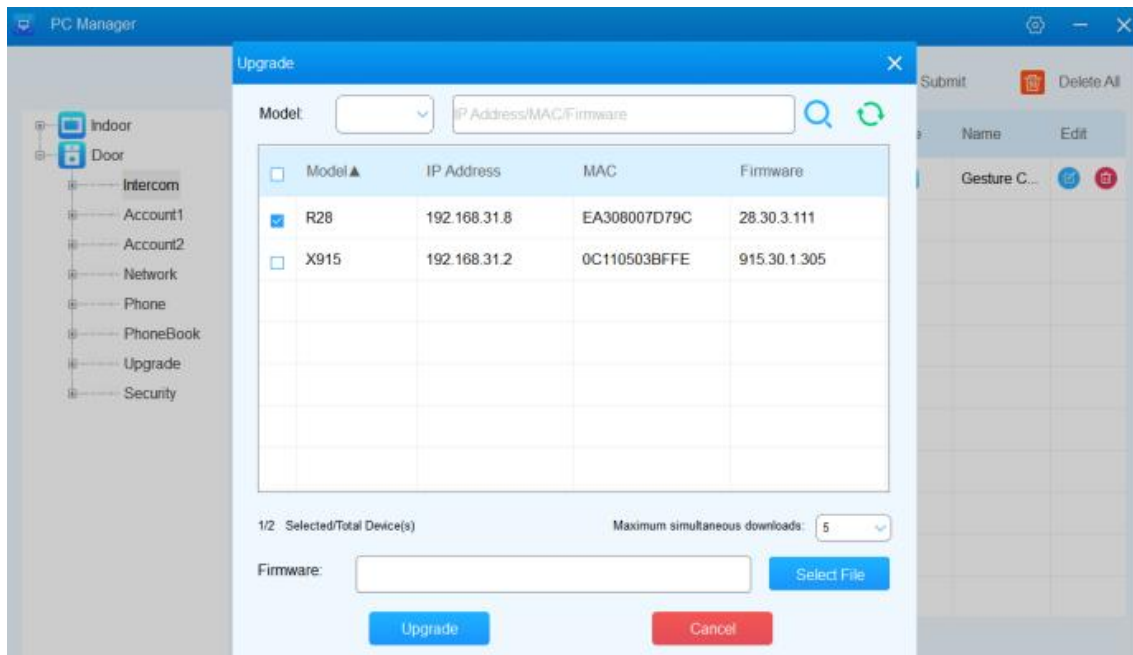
PC Manager

Indoor
Door
Intercom
Account1
Account2
Network
Phone
PhoneBook
Upgrade
Security

Submit
Delete All

Name
Edit
Gesture C...

Upgrade

Model:
IP Address/MAC/Firmware

| | Model▲ | IP Address | MAC | Firmware |
|---|---|---|---|---|
| ☑ | R28 | 192.168.31.8 | EA308007D79C | 28.30.3.111 |
| ☐ | X915 | 192.168.31.2 | 0C110503BFFE | 915.30.1.305 |

1/2 Selected/Total Device(s)
Maximum simultaneous downloads: 5

Firmware:
Select File

Upgrade
Cancel